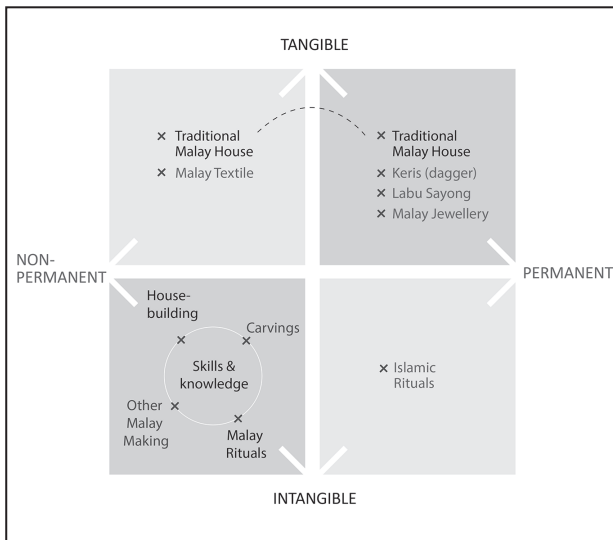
TANGIBLE

× Traditional Malay House
× Malay Textile

× Traditional Malay House
× Keris (dagger)
× Labu Sayong
× Malay Jewellery

NON-PERMANENT

PERMANENT

House-building
× Carvings
×
Skills & knowledge
Other Malay Making ×
× Malay Rituals

× Islamic Rituals

INTANGIBLE